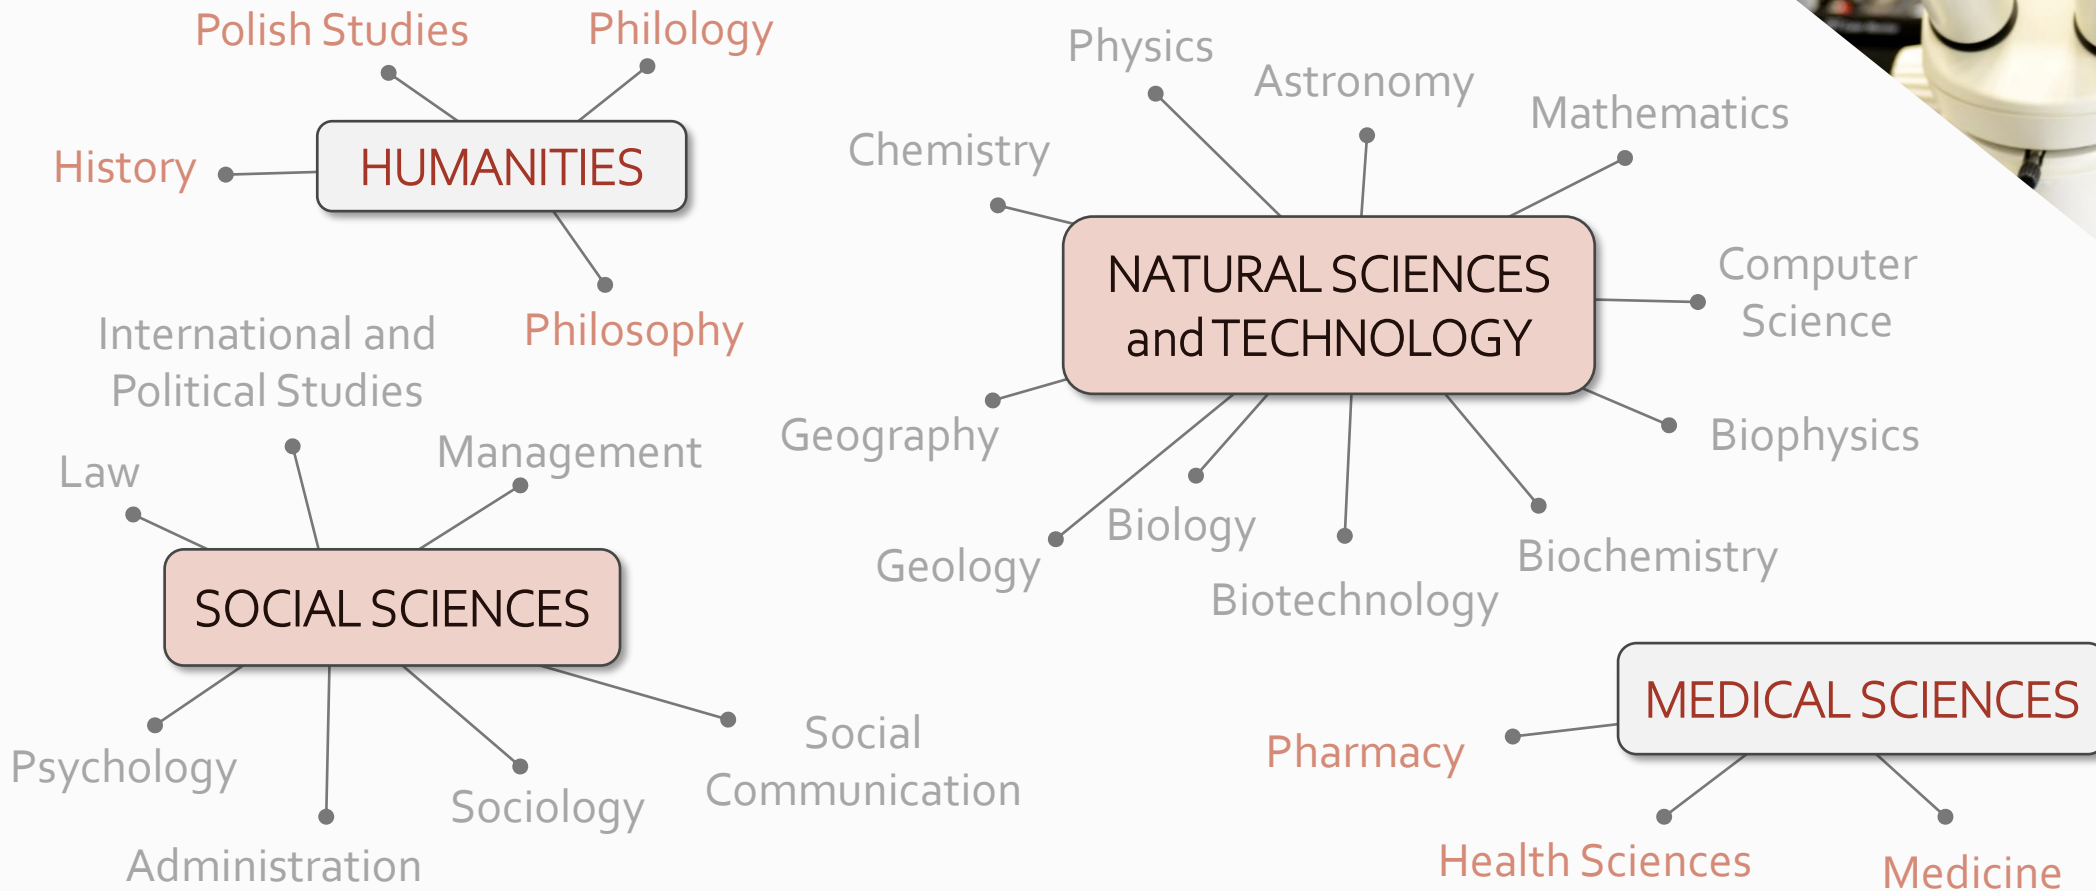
Polish Studies

Philology

History

HUMANITIES

Philosophy

Physics

Astronomy

Mathematics

Chemistry

NATURAL SCIENCES and TECHNOLOGY

Computer Science

International and Political Studies

Geography

Biophysics

Law

Management

Biology

Geology

Biochemistry

Biotechnology

SOCIAL SCIENCES

Psychology

Sociology

Social Communication

Administration

MEDICAL SCIENCES

Pharmacy

Health Sciences

Medicine